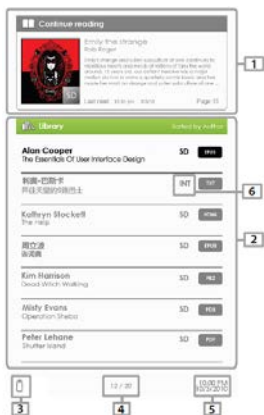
Continue reading

Emily the strange
Rob Reger

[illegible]

SD

Last read: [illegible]

Page 11

1

Library

Sorted by Author

Alan Cooper
The Essentials Of User Interface Design

SD

EPUB

莉莉-巴斯卡
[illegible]

INT

TXT

6

Kathryn Stockett
The Help

SD

HTML

2

周立波
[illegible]

SD

EPUB

Kim Harrison
Dead Witch Walking

SD

PRC

Misty Evans
Operation Sheba

SD

PDB

Peter Lehane
Shutter Island

SD

PDF

12 / 30

10:00 PM
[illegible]

3

4

5